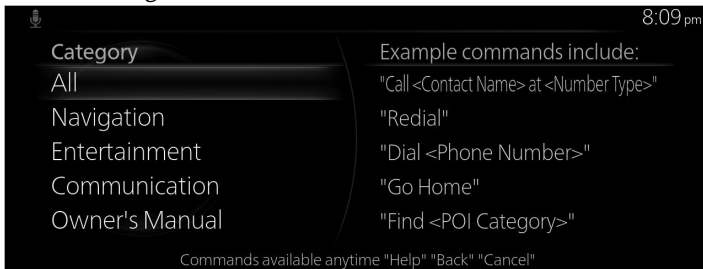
8:09 pm

Category
All
Navigation
Entertainment
Communication
Owner's Manual

Example commands include:
"Call <Contact Name> at <Number Type>"
"Redial"
"Dial <Phone Number>"
"Go Home"
"Find <POI Category>"

Commands available anytime "Help" "Back" "Cancel"